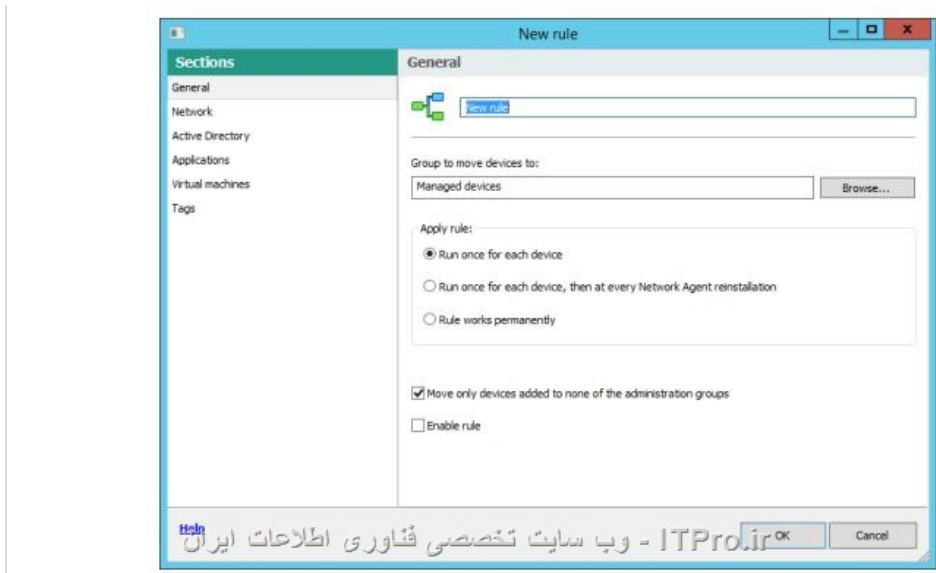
New rule

Sections

General

Network

Active Directory

Applications

Virtual machines

Tags

General

New rule

Group to move devices to:

Managed devices

Browse...

Apply rule:

Run once for each device

Run once for each device, then at every Network Agent reinstallation

Rule works permanently

Move only devices added to none of the administration groups

Enable rule

Help

ITPro.ir - وب سایت تخصصی فناوری اطلاعات ایران

OK

Cancel